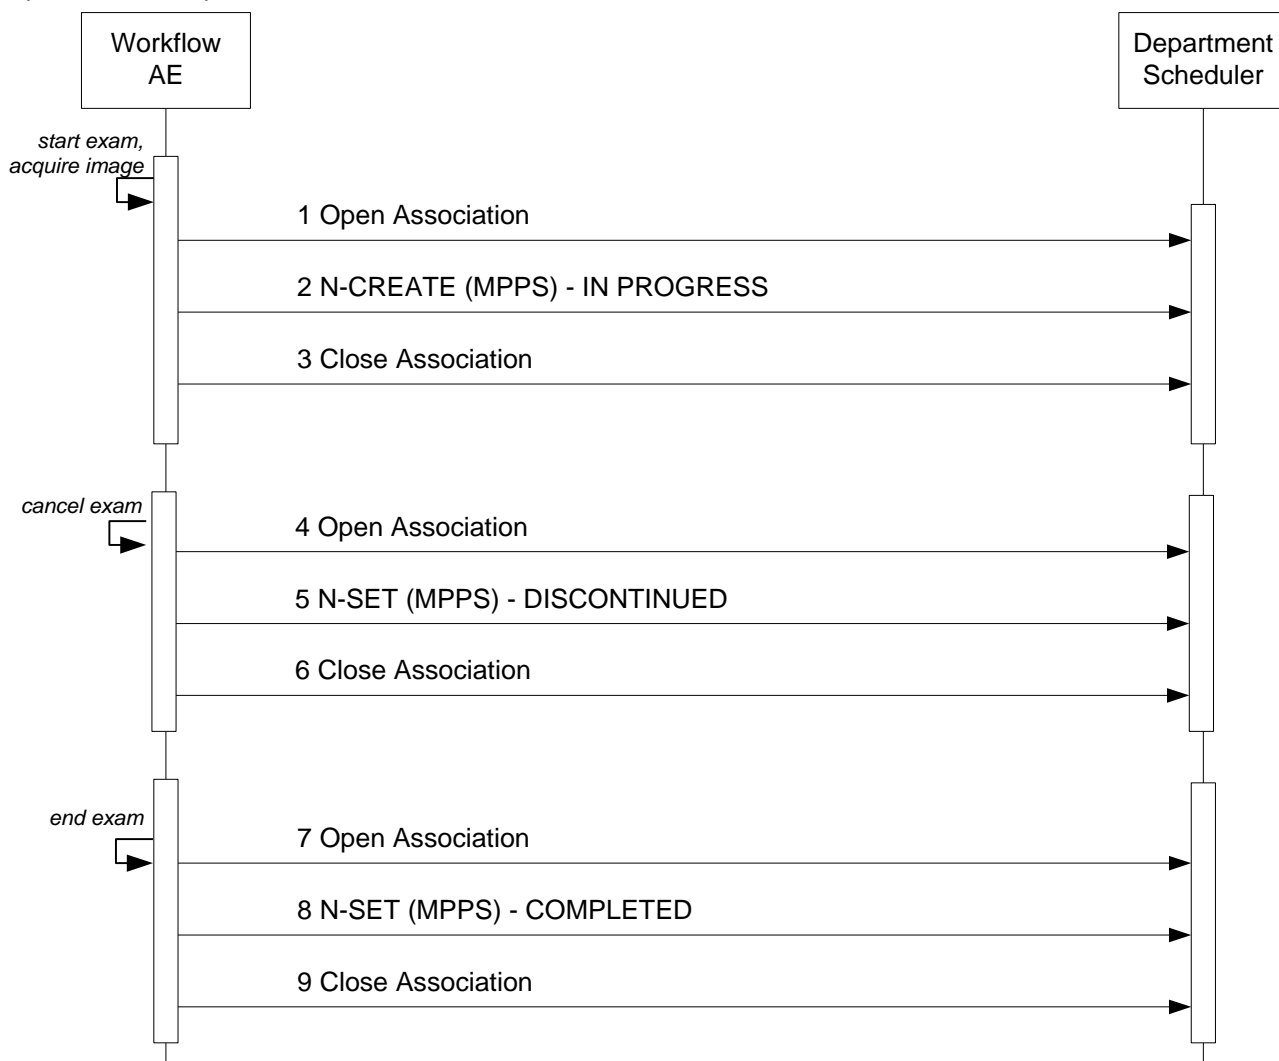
Workflow AE

Department Scheduler

start exam, acquire image

1 Open Association

2 N-CREATE (MPPS) - IN PROGRESS

3 Close Association

cancel exam

4 Open Association

5 N-SET (MPPS) - DISCONTINUED

6 Close Association

end exam

7 Open Association

8 N-SET (MPPS) - COMPLETED

9 Close Association